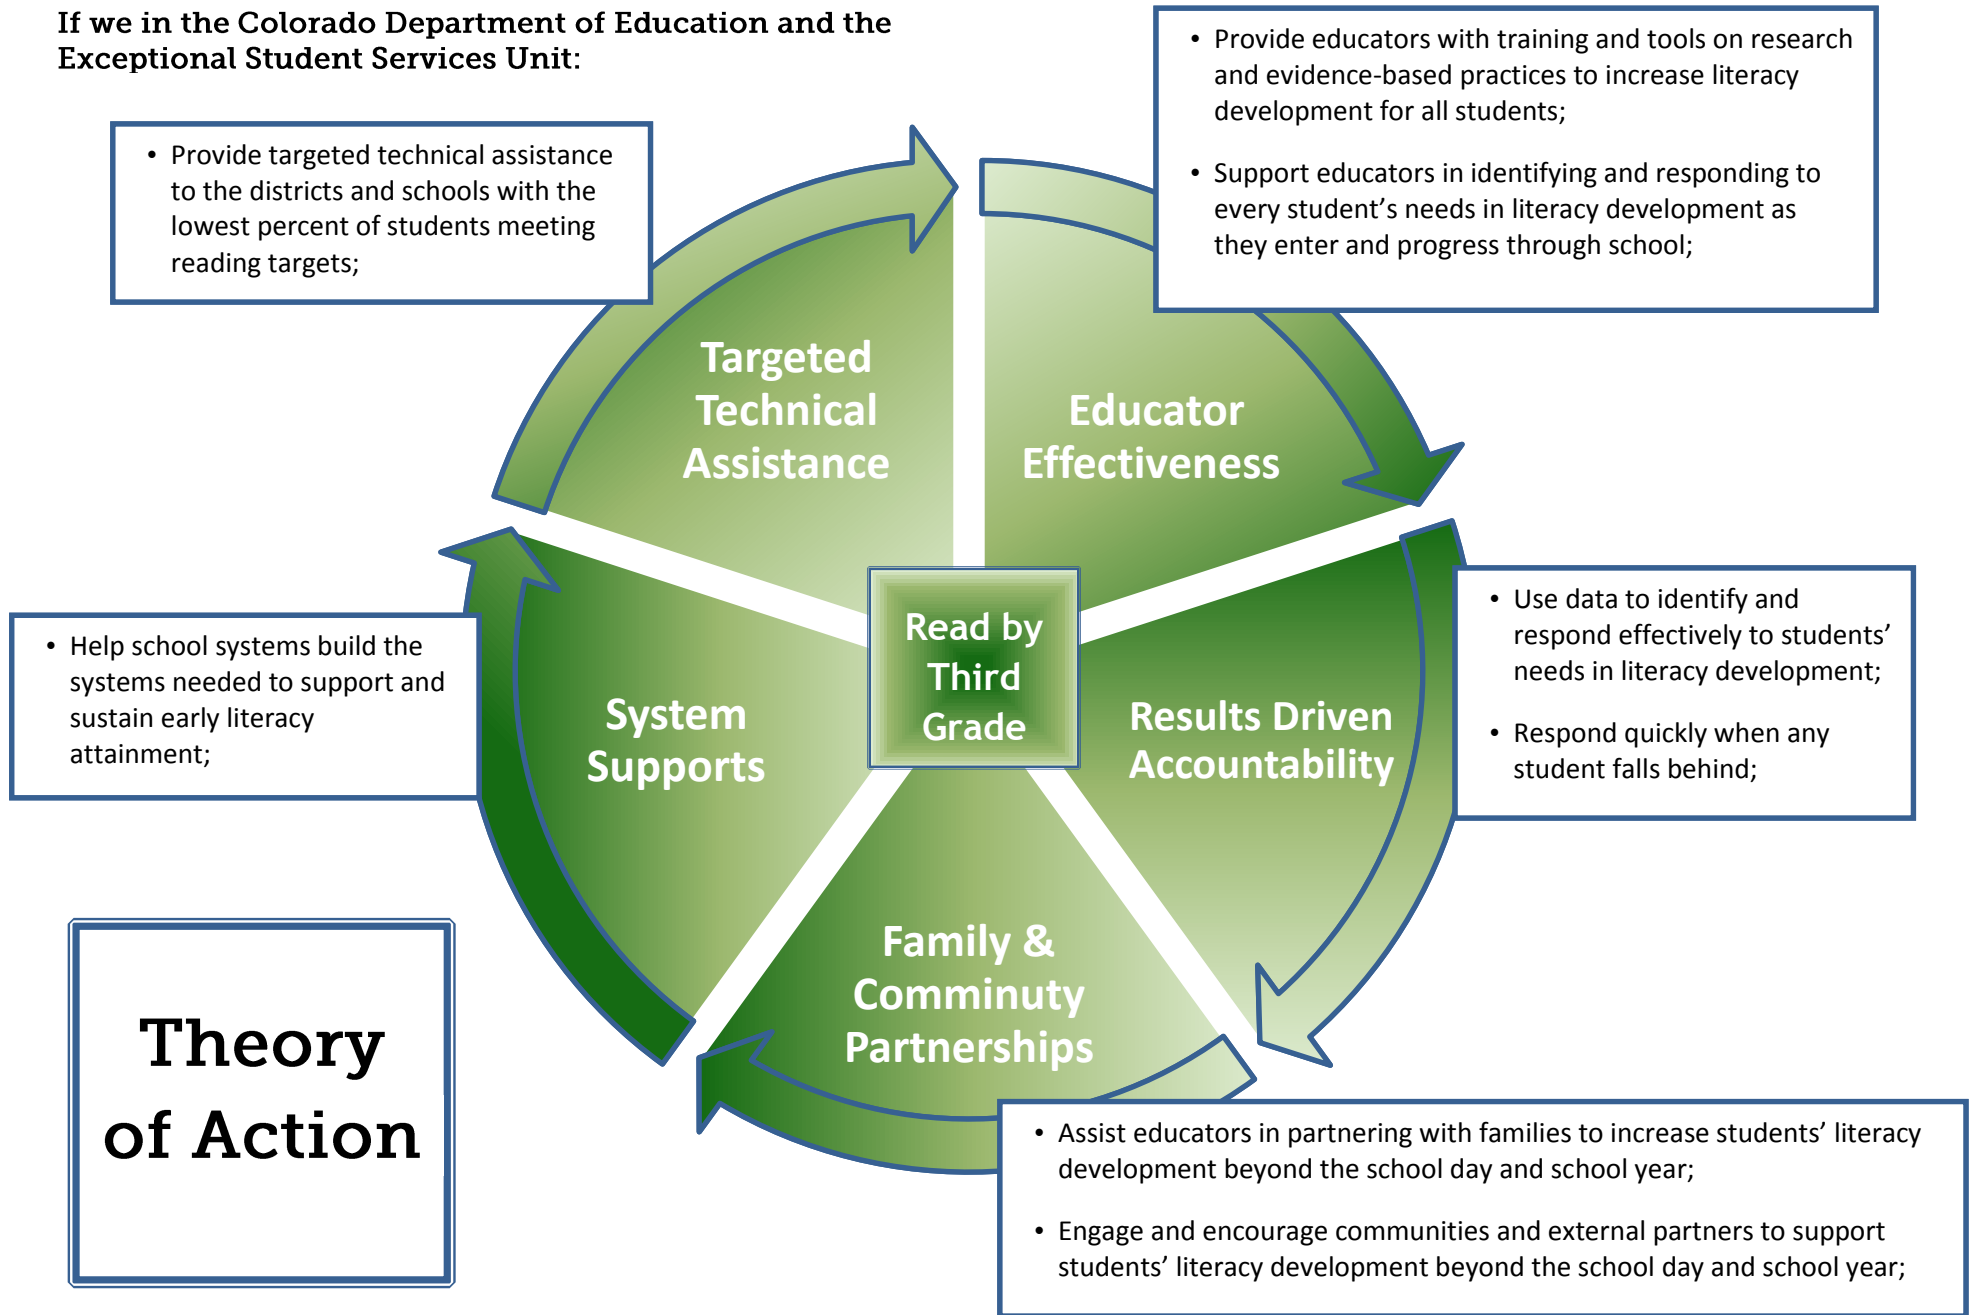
If we in the Colorado Department of Education and the Exceptional Student Services Unit:

• Provide targeted technical assistance to the districts and schools with the lowest percent of students meeting reading targets;

• Provide educators with training and tools on research and evidence-based practices to increase literacy development for all students;

• Support educators in identifying and responding to every student's needs in literacy development as they enter and progress through school;

Targeted Technical Assistance

Educator Effectiveness

Read by Third Grade

• Help school systems build the systems needed to support and sustain early literacy attainment;

System Supports

Results Driven Accountability

• Use data to identify and respond effectively to students' needs in literacy development;

• Respond quickly when any student falls behind;

Family & Comminuty Partnerships

Theory of Action

• Assist educators in partnering with families to increase students' literacy development beyond the school day and school year;

• Engage and encourage communities and external partners to support students' literacy development beyond the school day and school year;